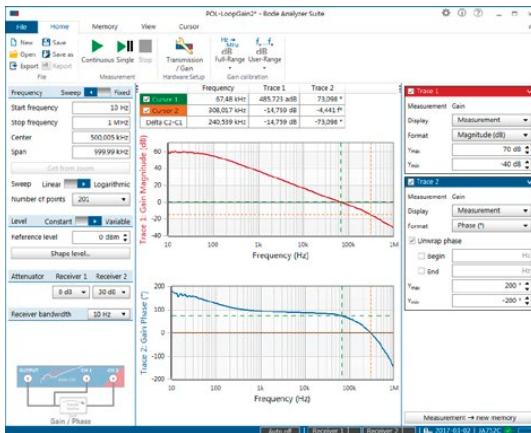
POL-LoopGain2* - Bode Analyzer Suite

File | Home | Memory | View | Cursor

New | Save | Open | Save as | Export | Report
File

Continuous | Single | Stop
Measurement

Transmission / Gain
Hardware Setup

Full-Range | User-Range
Gain calibration

Frequency | Sweep | Fixed

Start frequency | 10 Hz
Stop frequency | 1 MHz
Center | 500,005 kHz
Span | 999,99 kHz

Get from zoom

Sweep | Linear | Logarithmic
Number of points | 201

Level | Constant | Variable
Reference level | 0 dBm

Shape level...

Attenuator | Receiver 1 | Receiver 2
| 0 dB | 30 dB

Receiver bandwidth | 10 Hz

OUTPUT | CH 1 | CH 2

Gain / Phase

| | Frequency | Trace 1 | Trace 2 |
|---|---|---|---|
| Cursor 1 | 67,48 kHz | 485,723 udB | 73,098 ° |
| Cursor 2 | 308,017 kHz | -14,759 dB | -4,441 f° |
| Delta C2-C1 | 240,539 kHz | -14,759 dB | -73,098 ° |

Trace 1: Gain Magnitude (dB)
60
40
20
0
-20
-40
10 | 100 | 1k | 10k | 100k | 1M
Frequency (Hz)

Trace 2: Gain Phase (°)
200
150
100
50
0
-50
-100
10 | 100 | 1k | 10k | 100k | 1M
Frequency (Hz)

Trace 1
Measurement | Gain
Display | Measurement
Format | Magnitude (dB)
$Y_{max}$ | 70 dB
$Y_{min}$ | -40 dB

Trace 2
Measurement | Gain
Display | Measurement
Format | Phase (°)
Unwrap phase
Begin | Hz
End | Hz
$Y_{max}$ | 200 °
$Y_{min}$ | -200 °

Measurement → new memory

Auto off | Receiver 1 | Receiver 2 | 2017-03-02 | JA7L2C